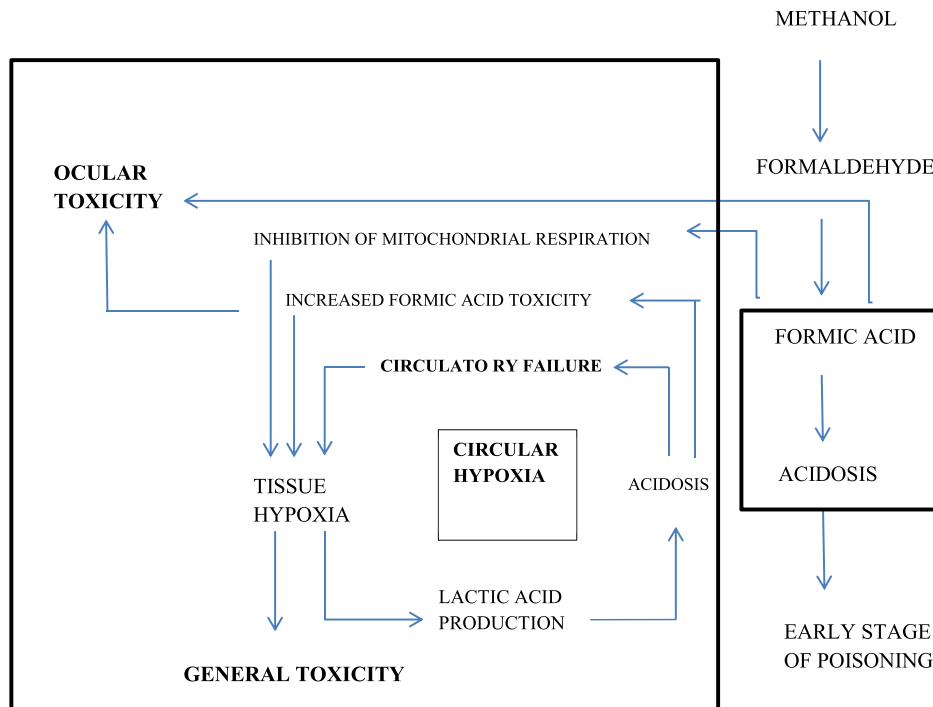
METHANOL

FORMALDEHYDE

OCULAR TOXICITY

INHIBITION OF MITOCHONDRIAL RESPIRATION

INCREASED FORMIC ACID TOXICITY

CIRCULATO RY FAILURE

FORMIC ACID

CIRCULAR HYPOXIA

TISSUE HYPOXIA

ACIDOSIS

ACIDOSIS

LACTIC ACID PRODUCTION

EARLY STAGE OF POISONING

GENERAL TOXICITY